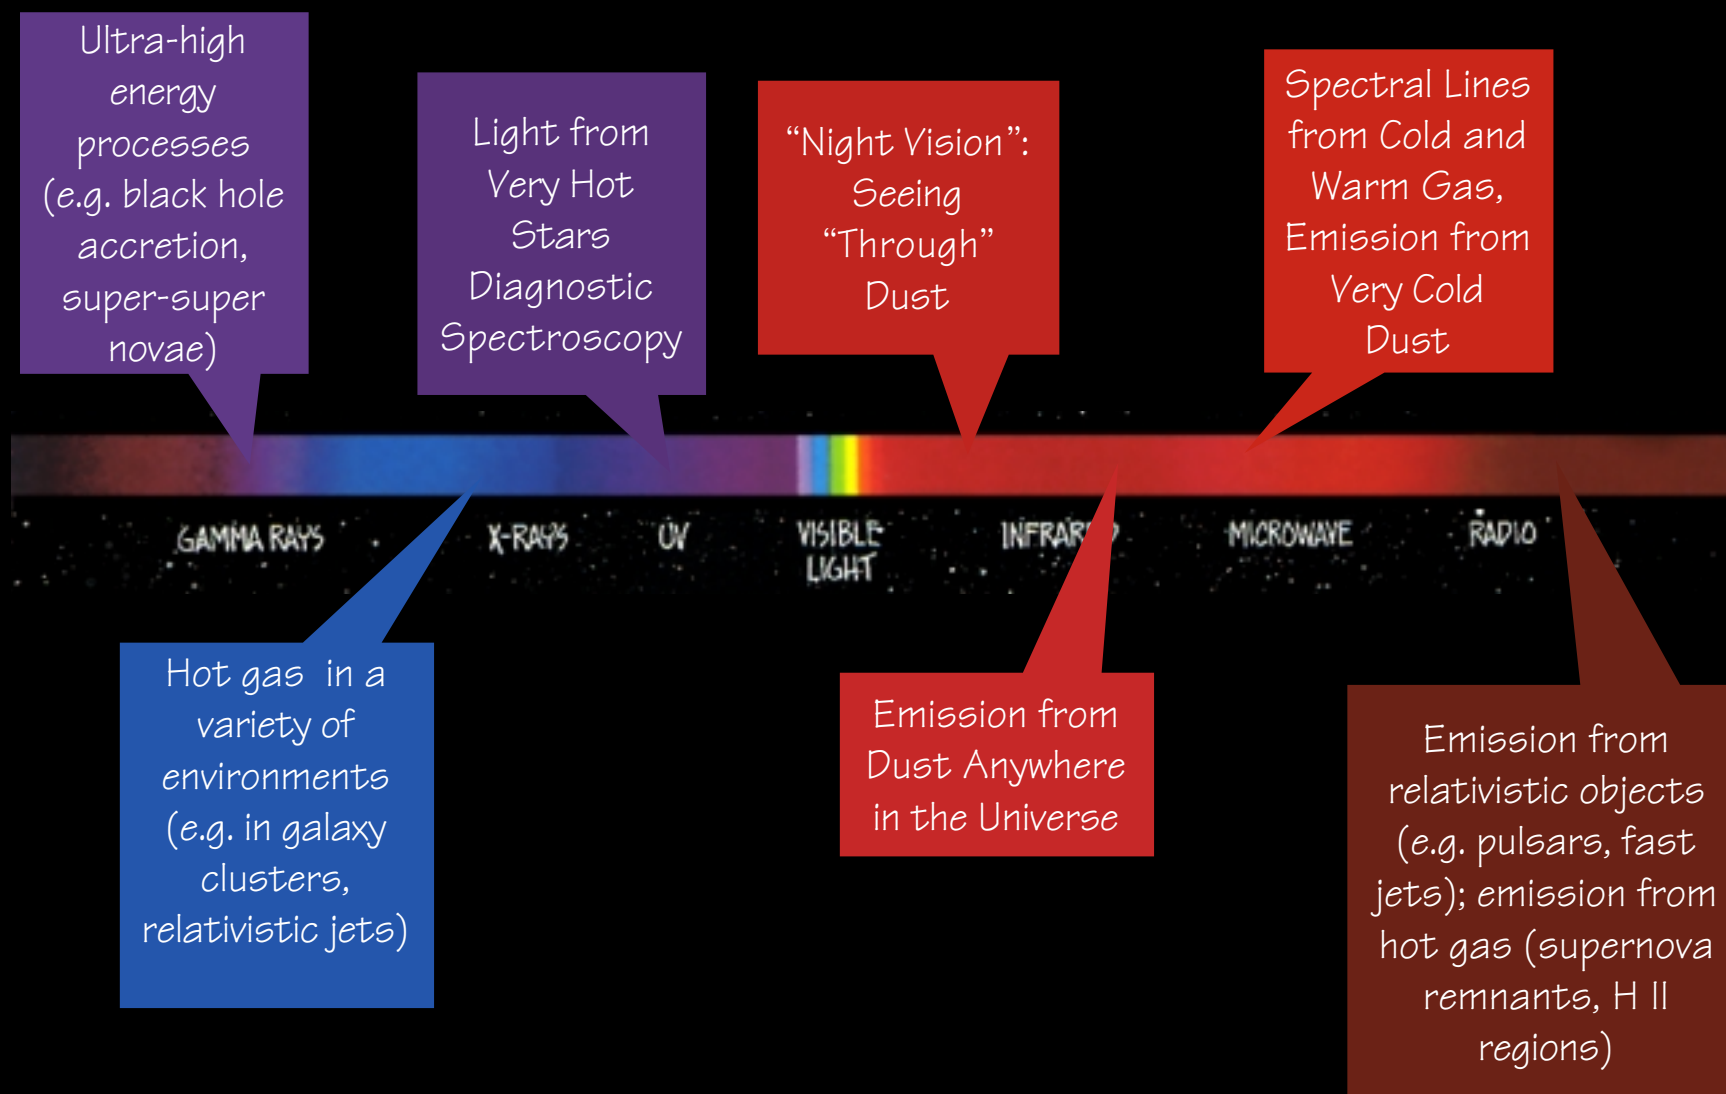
Ultra-high energy processes (e.g. black hole accretion, super-super novae)

Light from Very Hot Stars Diagnostic Spectroscopy

“Night Vision”: Seeing “Through” Dust

Spectral Lines from Cold and Warm Gas, Emission from Very Cold Dust

GAMMA RAYS

X-RAYS

UV

VISIBLE LIGHT

INFRAR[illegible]

MICROWAVE

RADIO

Hot gas in a variety of environments (e.g. in galaxy clusters, relativistic jets)

Emission from Dust Anywhere in the Universe

Emission from relativistic objects (e.g. pulsars, fast jets); emission from hot gas (supernova remnants, H II regions)